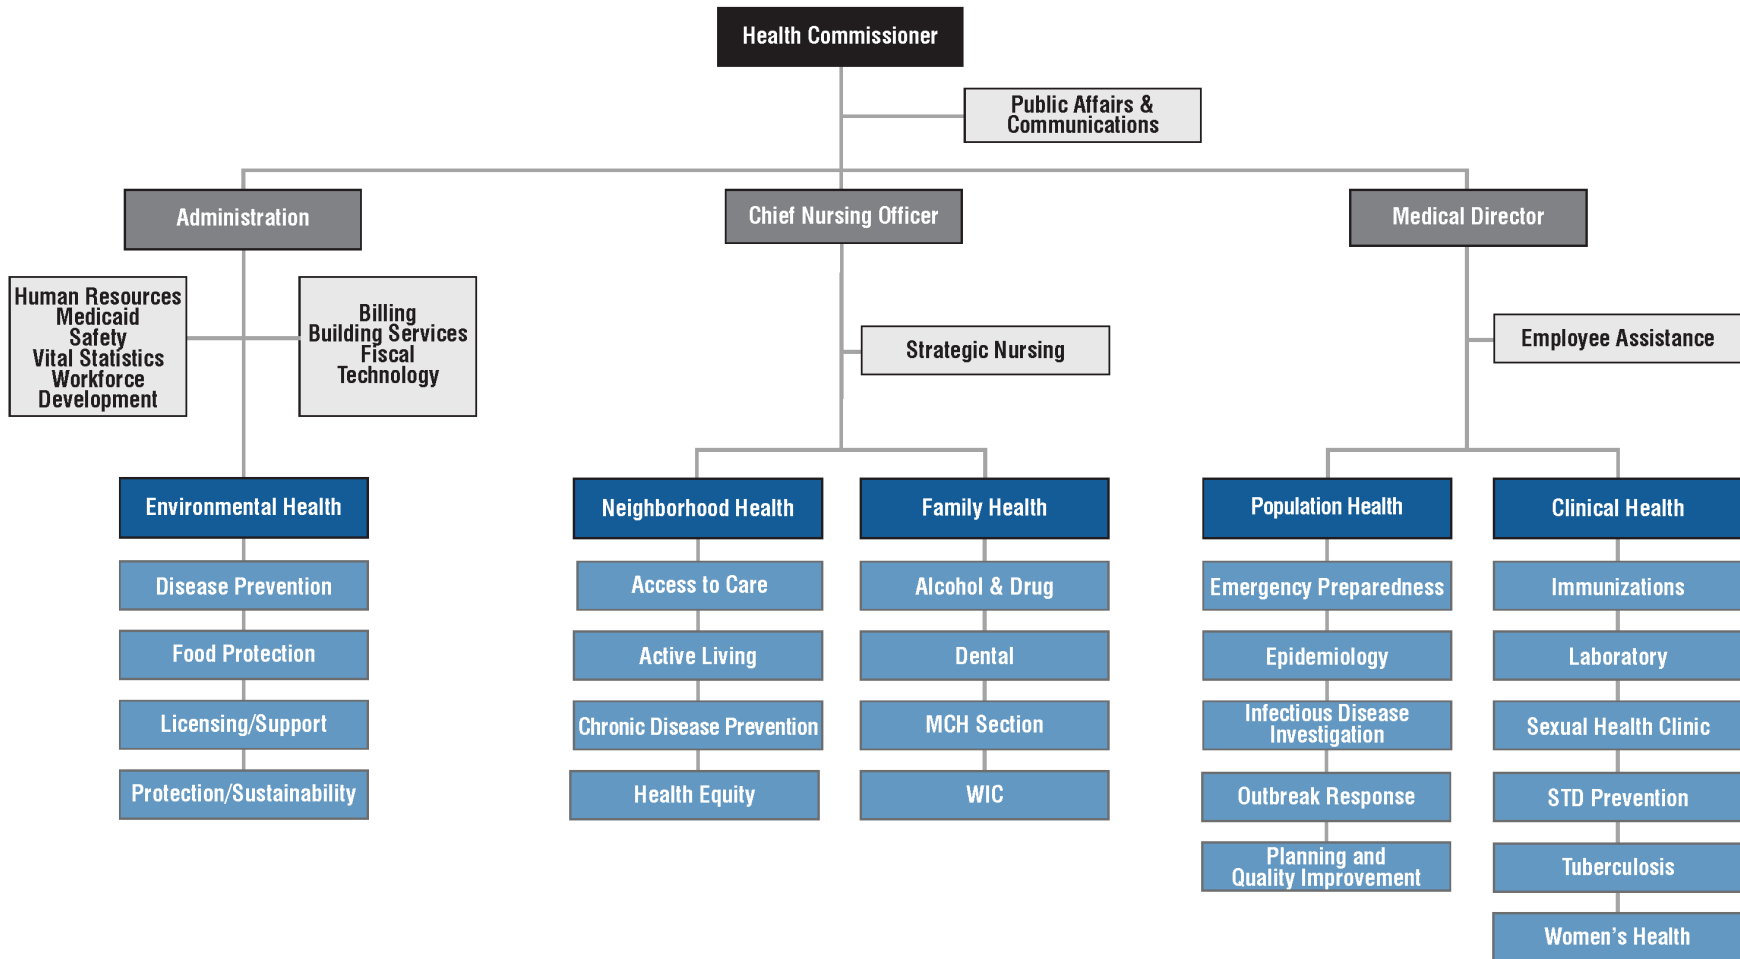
Health Commissioner

Public Affairs & Communications

Administration

Chief Nursing Officer

Medical Director

Human Resources
Medicaid
Safety
Vital Statistics
Workforce Development

Billing
Building Services
Fiscal
Technology

Strategic Nursing

Employee Assistance

Environmental Health

Disease Prevention

Food Protection

Licensing/Support

Protection/Sustainability

Neighborhood Health

Access to Care

Active Living

Chronic Disease Prevention

Health Equity

Family Health

Alcohol & Drug

Dental

MCH Section

WIC

Population Health

Emergency Preparedness

Epidemiology

Infectious Disease Investigation

Outbreak Response

Planning and Quality Improvement

Clinical Health

Immunizations

Laboratory

Sexual Health Clinic

STD Prevention

Tuberculosis

Women's Health